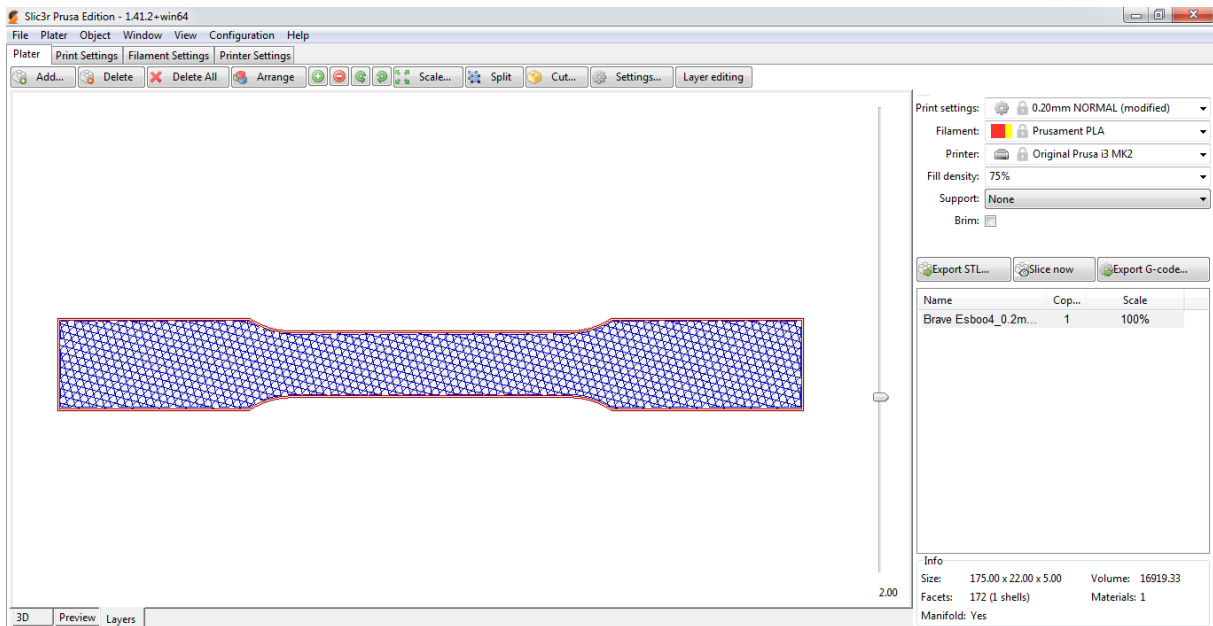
Slic3r Prusa Edition - 1.41.2+win64

File Plater Object Window View Configuration Help

Plater | Print Settings | Filament Settings | Printer Settings

Add... Delete Delete All Arrange Scale... Split Cut... Settings... Layer editing

Print settings: 0.20mm NORMAL (modified)
Filament: Prusament PLA
Printer: Original Prusa i3 MK2
Fill density: 75%
Support: None
Brim:

Export STL... Slice now Export G-code...

| Name | Cop... | Scale |
|---|---|---|
| Brave Esboo4_0.2m... | 1 | 100% |

2.00

Info
Size: 175.00 x 22.00 x 5.00 Volume: 16919.33
Facets: 172 (1 shells) Materials: 1
Manifold: Yes

3D Preview Layers